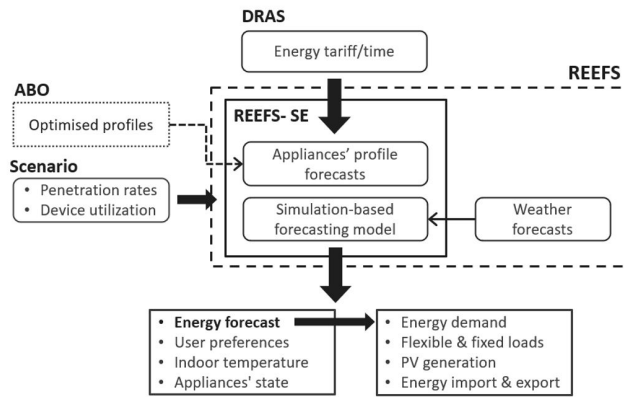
DRAS

Energy tariff/time

REEFS

ABO

Optimised profiles

REEFS- SE

Appliances' profile forecasts

Scenario

• Penetration rates
• Device utilization

Simulation-based forecasting model

Weather forecasts

• Energy forecast
• User preferences
• Indoor temperature
• Appliances' state

• Energy demand
• Flexible & fixed loads
• PV generation
• Energy import & export